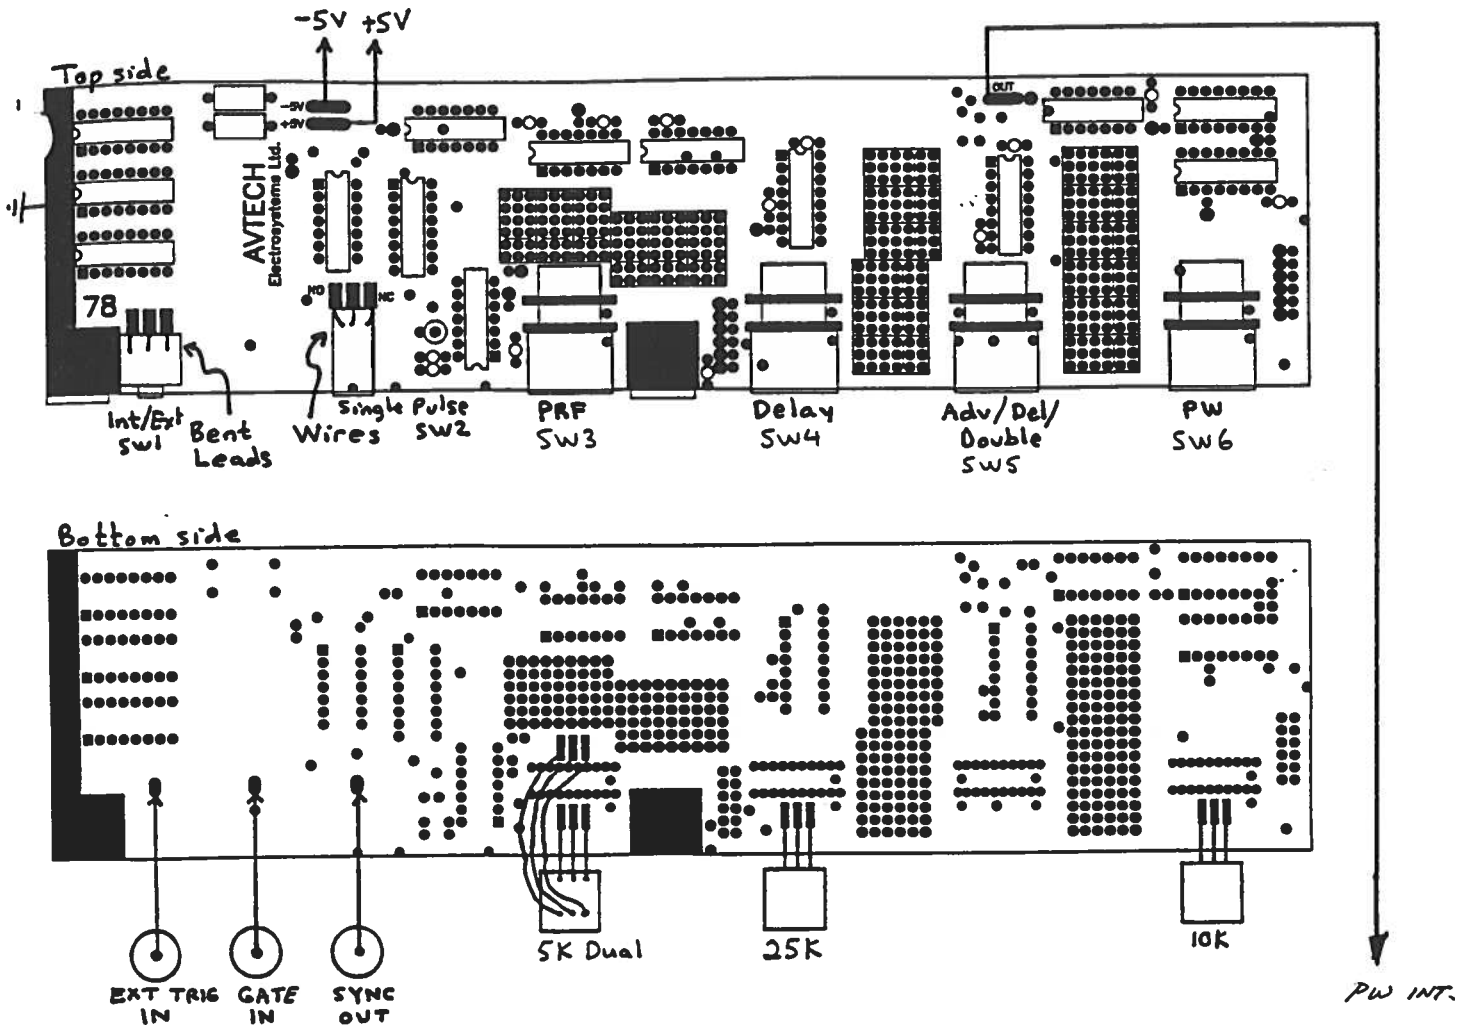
-5V +5V

Top side

-5V
+5V

AVTECH
Electrosystems Ltd.

OUT

78

NO NC

Int/Ext SW1

Bent Leads

Wires

Single Pulse SW2

PRF SW3

Delay SW4

Adv/Del/Double SW5

PW SW6

Bottom side

EXT TRIG IN

GATE IN

SYNC OUT

5K Dual

25K

10K

PW INT.